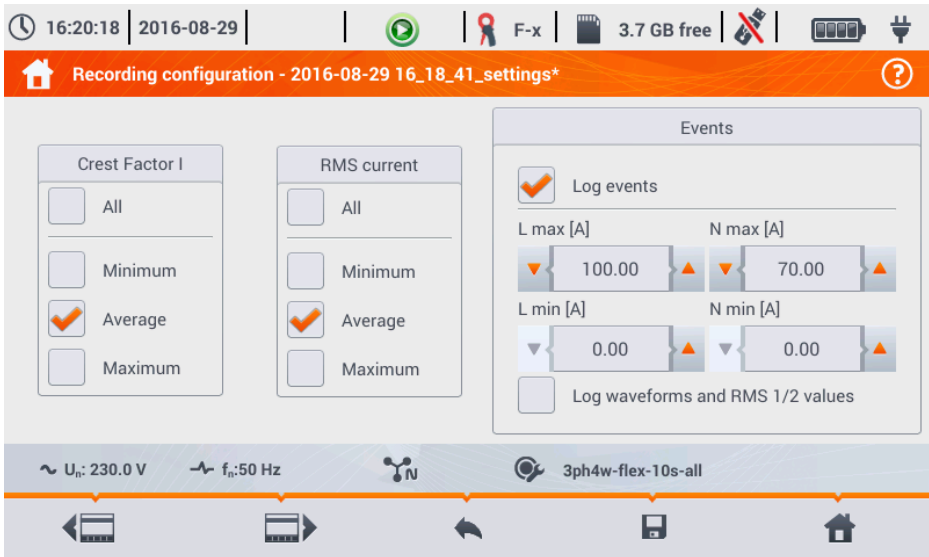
16:20:18 | 2016-08-29 | F-x | 3.7 GB free

Recording configuration - 2016-08-29 16_18_41_settings*

Crest Factor I
All
Minimum
Average
Maximum

RMS current
All
Minimum
Average
Maximum

Events
Log events
L max [A]
100.00
N max [A]
70.00
L min [A]
0.00
N min [A]
0.00
Log waveforms and RMS 1/2 values

$U_n$: 230.0 V $f_n$:50 Hz N 3ph4w-flex-10s-all